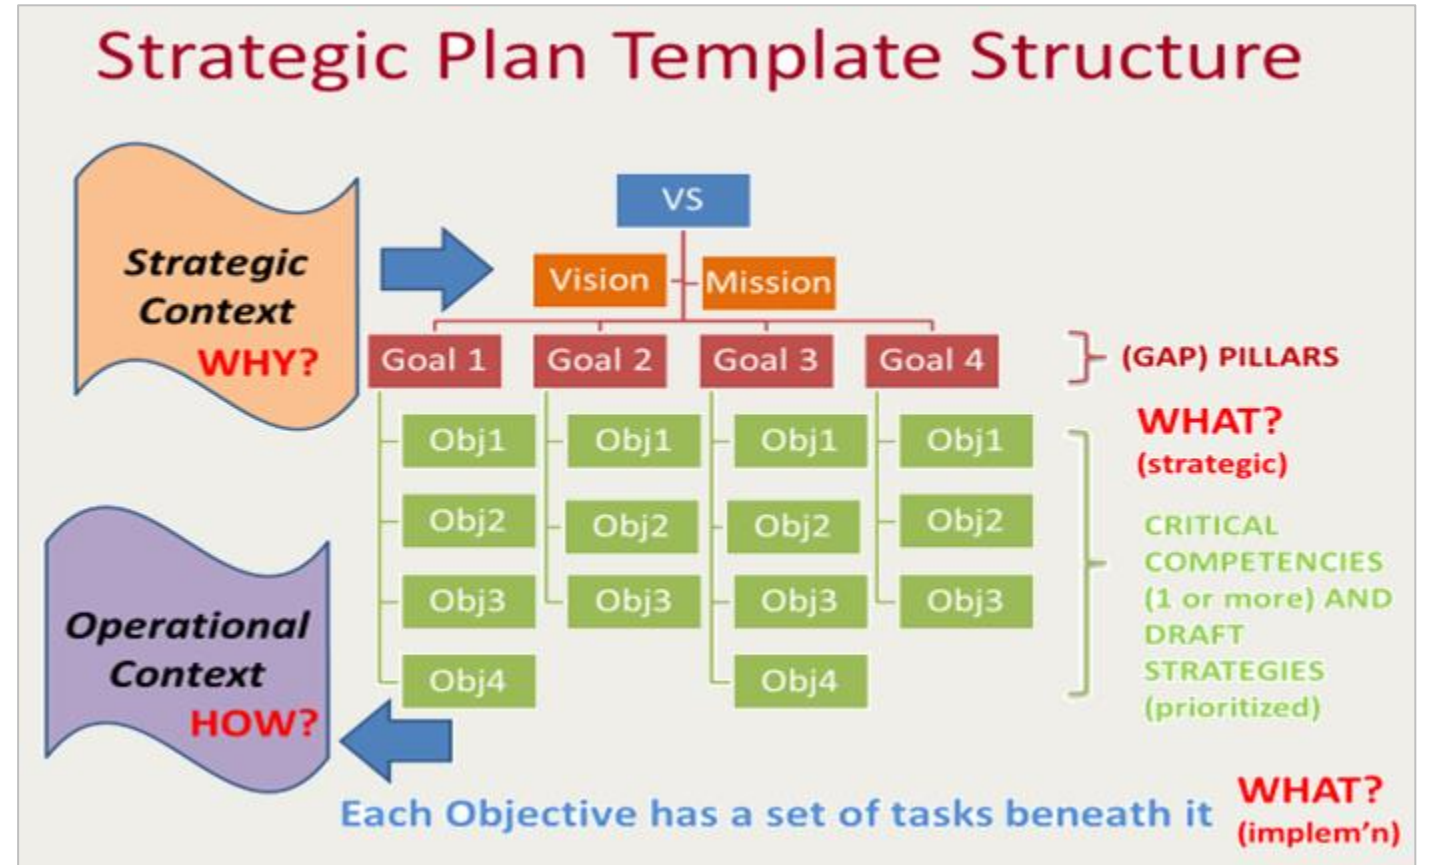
Strategic Plan Template Structure

Strategic Context WHY?

VS

Vision Mission

Goal 1 Goal 2 Goal 3 Goal 4

(GAP) PILLARS

Obj1 Obj1 Obj1 Obj1

Obj2 Obj2 Obj2 Obj2

Obj3 Obj3 Obj3 Obj3

Obj4 Obj4

WHAT? (strategic)

CRITICAL COMPETENCIES (1 or more) AND DRAFT STRATEGIES (prioritized)

Operational Context HOW?

Each Objective has a set of tasks beneath it

WHAT? (implem'n)